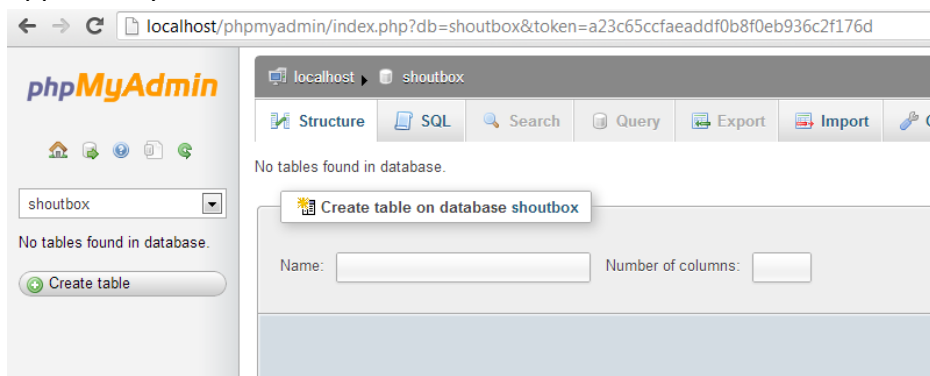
localhost/phpmyadmin/index.php?db=shoutbox&token=a23c65ccfaeaddf0b8f0eb936c2f176d

phpMyAdmin

shoutbox

No tables found in database.

Create table

localhost shoutbox

Structure SQL Search Query Export Import

No tables found in database.

Create table on database shoutbox

Name: Number of columns: